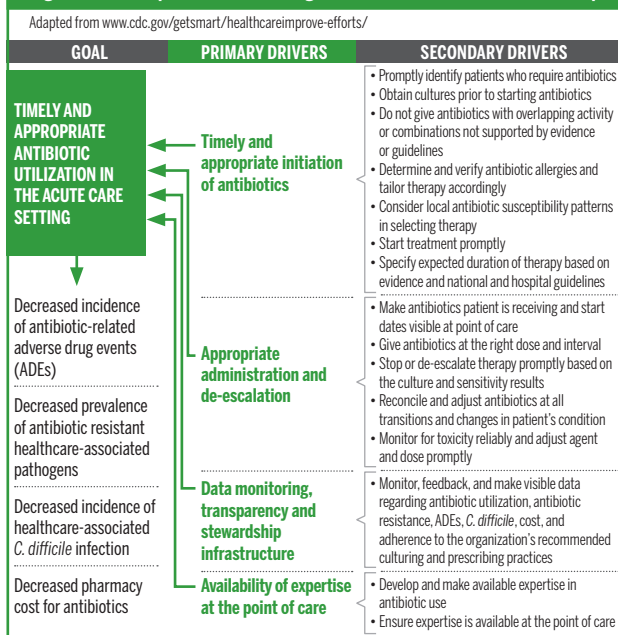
Adapted from www.cdc.gov/getsmart/healthcareimprove-efforts/

| GOAL | PRIMARY DRIVERS | SECONDARY DRIVERS |
|---|---|---|
| TIMELY AND APPROPRIATE ANTIBIOTIC UTILIZATION IN THE ACUTE CARE SETTING | Timely and appropriate initiation of antibiotics | • Promptly identify patients who require antibiotics • Obtain cultures prior to starting antibiotics • Do not give antibiotics with overlapping activity or combinations not supported by evidence or guidelines • Determine and verify antibiotic allergies and tailor therapy accordingly • Consider local antibiotic susceptibility patterns in selecting therapy • Start treatment promptly • Specify expected duration of therapy based on evidence and national and hospital guidelines |
| Decreased incidence of antibiotic-related adverse drug events (ADEs) | Appropriate administration and de-escalation | • Make antibiotics patient is receiving and start dates visible at point of care • Give antibiotics at the right dose and interval • Stop or de-escalate therapy promptly based on the culture and sensitivity results • Reconcile and adjust antibiotics at all transitions and changes in patient's condition • Monitor for toxicity reliably and adjust agent and dose promptly |
| Decreased prevalence of antibiotic resistant healthcare-associated pathogens | | |
| Decreased incidence of healthcare-associated *C. difficile* infection | Data monitoring, transparency and stewardship infrastructure | • Monitor, feedback, and make visible data regarding antibiotic utilization, antibiotic resistance, ADEs, *C. difficile*, cost, and adherence to the organization's recommended culturing and prescribing practices |
| Decreased pharmacy cost for antibiotics | Availability of expertise at the point of care | • Develop and make available expertise in antibiotic use • Ensure expertise is available at the point of care |